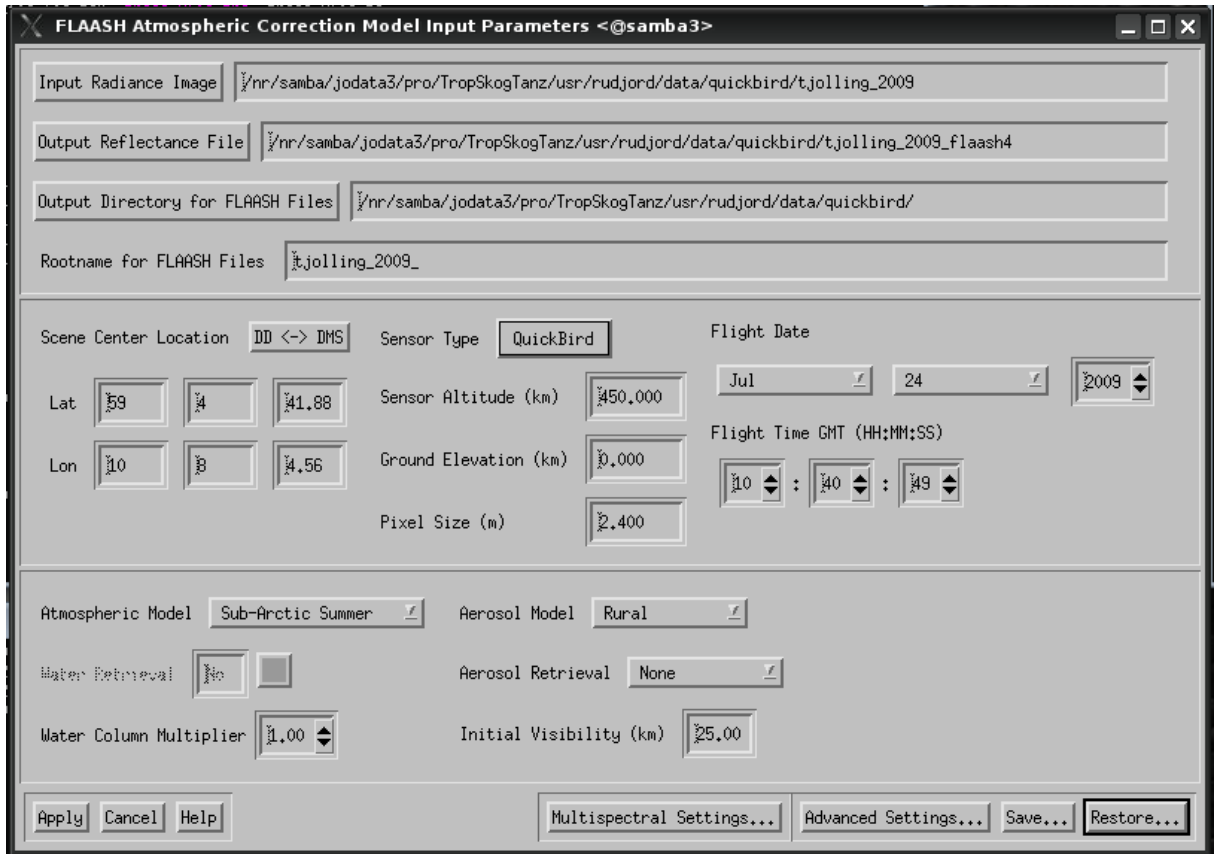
FLAASH Atmospheric Correction Model Input Parameters <@samba3>

Input Radiance Image /nr/samba/jodata3/pro/TropSkogTanz/usr/rudjord/data/quickbird/tjolling_2009

Output Reflectance File /nr/samba/jodata3/pro/TropSkogTanz/usr/rudjord/data/quickbird/tjolling_2009_flaash4

Output Directory for FLAASH Files /nr/samba/jodata3/pro/TropSkogTanz/usr/rudjord/data/quickbird/

Rootname for FLAASH Files tjolling_2009_

Scene Center Location DD <-> DMS

Lat 59 4 41.88

Lon 10 8 4.56

Sensor Type QuickBird

Sensor Altitude (km) 450.000

Ground Elevation (km) 0.000

Pixel Size (m) 2.400

Flight Date

Jul 24 2009

Flight Time GMT (HH:MM:SS)

10 : 40 : 49

Atmospheric Model Sub-Arctic Summer

Water Retrieval No

Water Column Multiplier 1.00

Aerosol Model Rural

Aerosol Retrieval None

Initial Visibility (km) 25.00

Apply Cancel Help

Multispectral Settings...

Advanced Settings... Save... Restore...